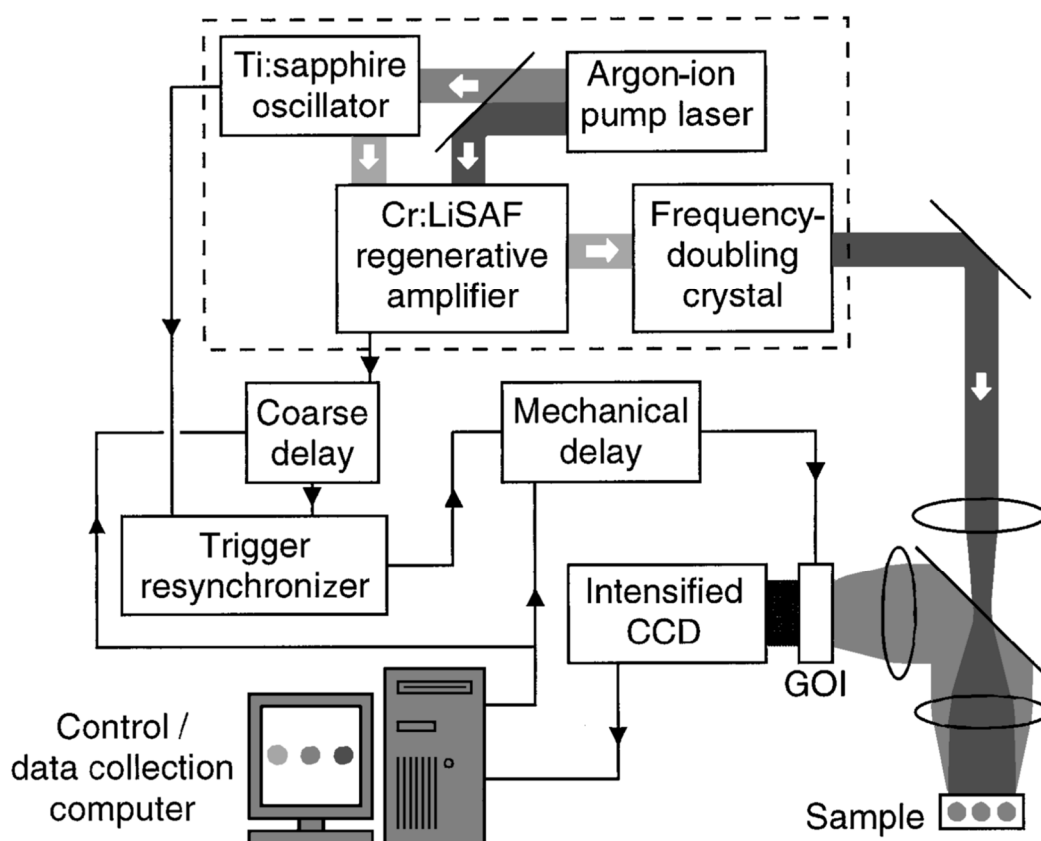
Ti:sapphire oscillator

Argon-ion pump laser

Cr:LiSAF regenerative amplifier

Frequency-doubling crystal

Coarse delay

Mechanical delay

Trigger resynchronizer

Intensified CCD

GOI

Control / data collection computer

Sample